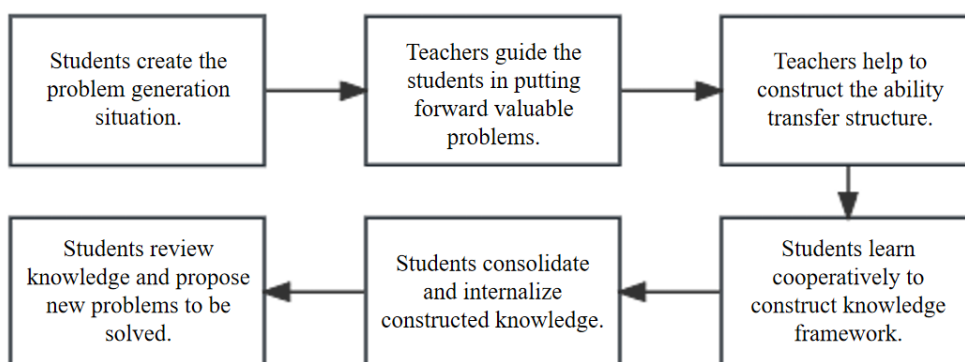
Students create the problem generation situation.

Teachers guide the students in putting forward valuable problems.

Teachers help to construct the ability transfer structure.

Students learn cooperatively to construct knowledge framework.

Students consolidate and internalize constructed knowledge.

Students review knowledge and propose new problems to be solved.